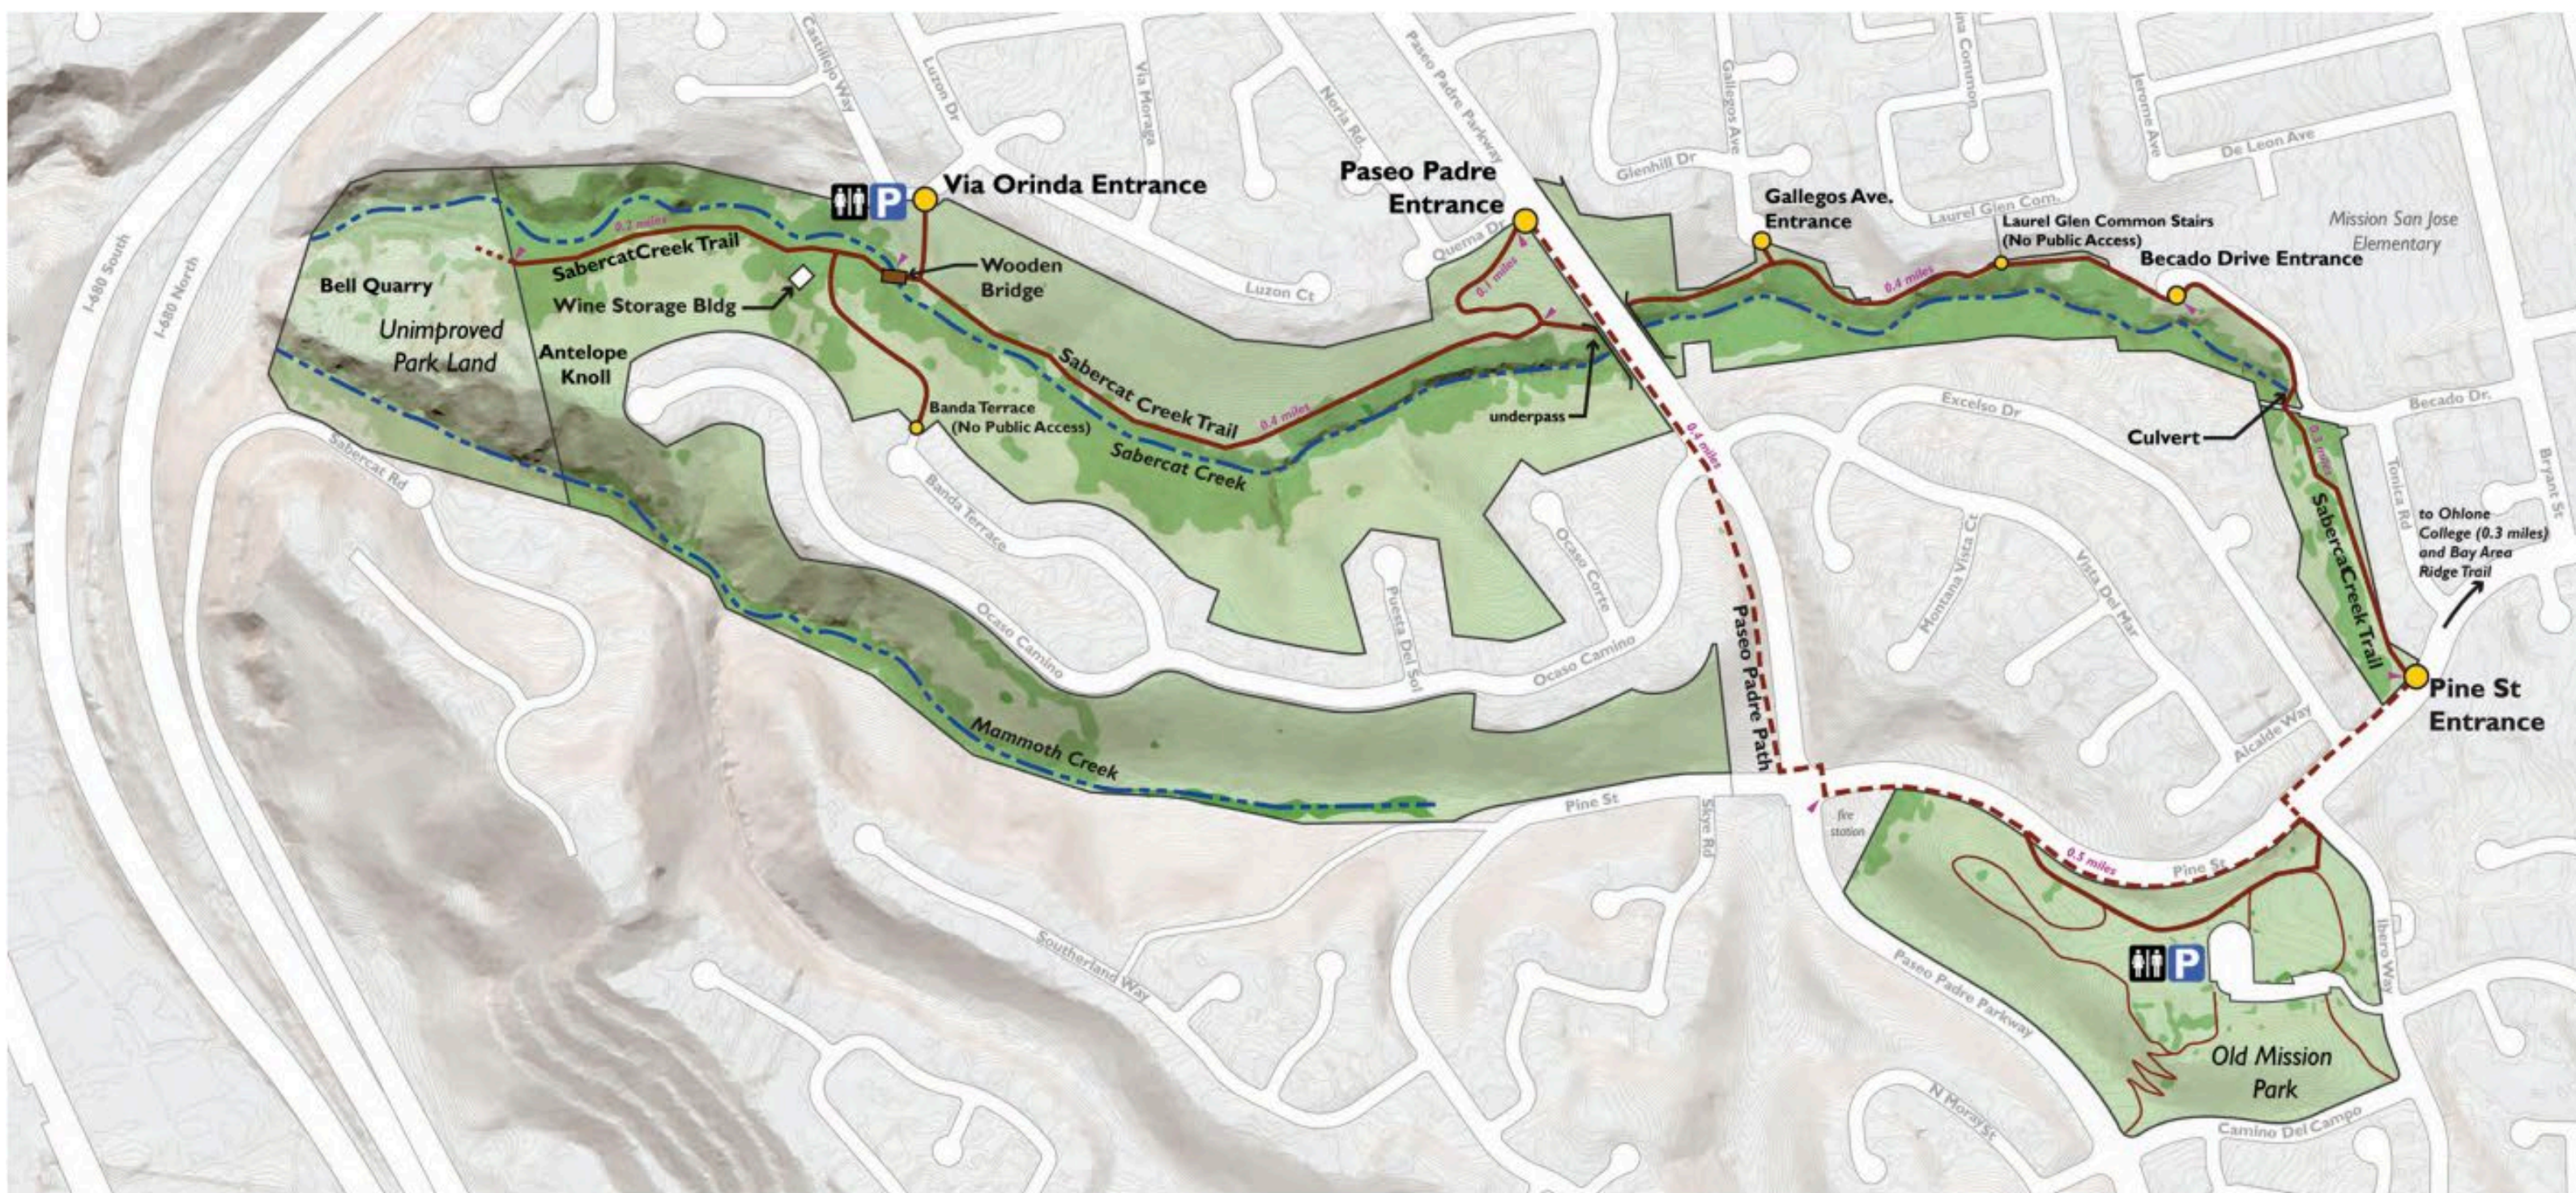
Via Orinda Entrance

Paseo Padre Entrance

Gallegos Ave. Entrance

Laurel Glen Common Stairs (No Public Access)

Becado Drive Entrance

Mission San Jose Elementary

Bell Quarry

Unimproved Park Land

Antelope Knoll

SabercatCreek Trail

0.2 miles

Wine Storage Bldg

Wooden Bridge

Banda Terrace (No Public Access)

Sabercat Creek Trail

0.4 miles

Sabercat Creek

0.1 miles

underpass

0.4 miles

0.4 miles

Culvert

0.1 miles

SabercatCreek Trail

to Ohlone College (0.3 miles) and Bay Area Ridge Trail

Pine St Entrance

Paseo Padre Path

Mammoth Creek

Pine St

fire station

0.5 miles

Pine St

Old Mission Park

I-680 South

I-680 North

Castillejo Way

Luzon Dr

Via Moraga

Noria Rd

Paseo Padre Parkway

Gallegos Ave

Glenhill Dr

Laurel Glen Com.

Jerome Ave

De Leon Ave

Quema Dr

Luzon Ct

Sabercat Rd

Banda Terrace

Ocaso Camino

Puesta Del Sol

Ocaso Corte

Ocaso Camino

Excelso Dr

Montana Vista Ct

Vista Del Mar

Alcalde Way

Becado Dr.

Tonica Rd

Bryant St

Skye Rd

Southerland Way

Paseo Padre Parkway

N Moraga St

Camino Del Campo

Ibero Way